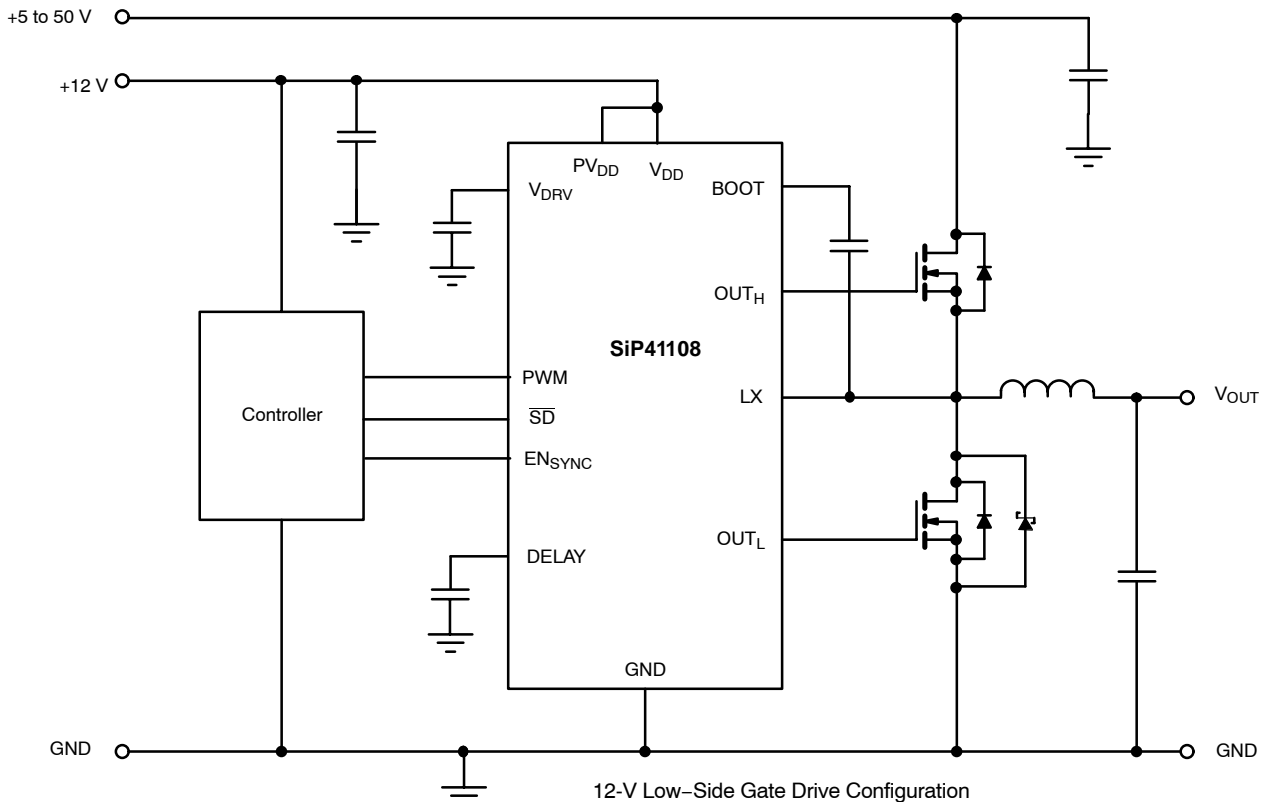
+5 to 50 V

+12 V

$PV_{DD}$

$V_{DD}$

$V_{DRV}$

BOOT

$OUT_H$

SiP41108

PWM

LX

$V_{OUT}$

Controller

$\overline{SD}$

$EN_{SYNC}$

$OUT_L$

DELAY

GND

GND

GND

12-V Low−Side Gate Drive Configuration